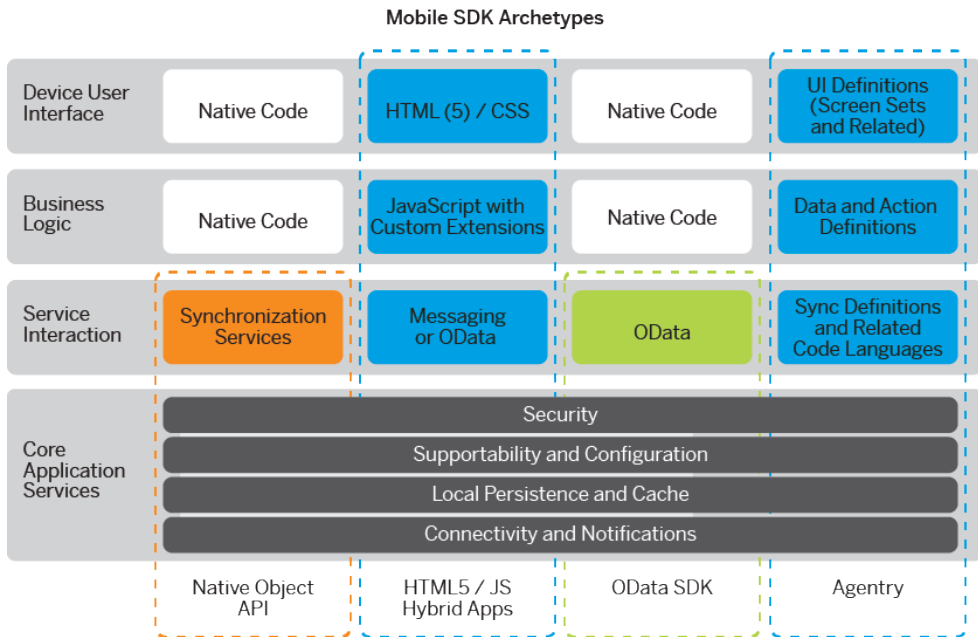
Mobile SDK Archetypes

Device User Interface

Native Code

HTML (5) / CSS

Native Code

UI Definitions (Screen Sets and Related)

Business Logic

Native Code

JavaScript with Custom Extensions

Native Code

Data and Action Definitions

Service Interaction

Synchronization Services

Messaging or OData

OData

Sync Definitions and Related Code Languages

Core Application Services

Security

Supportability and Configuration

Local Persistence and Cache

Connectivity and Notifications

Native Object API

HTML5 / JS Hybrid Apps

OData SDK

Agentry